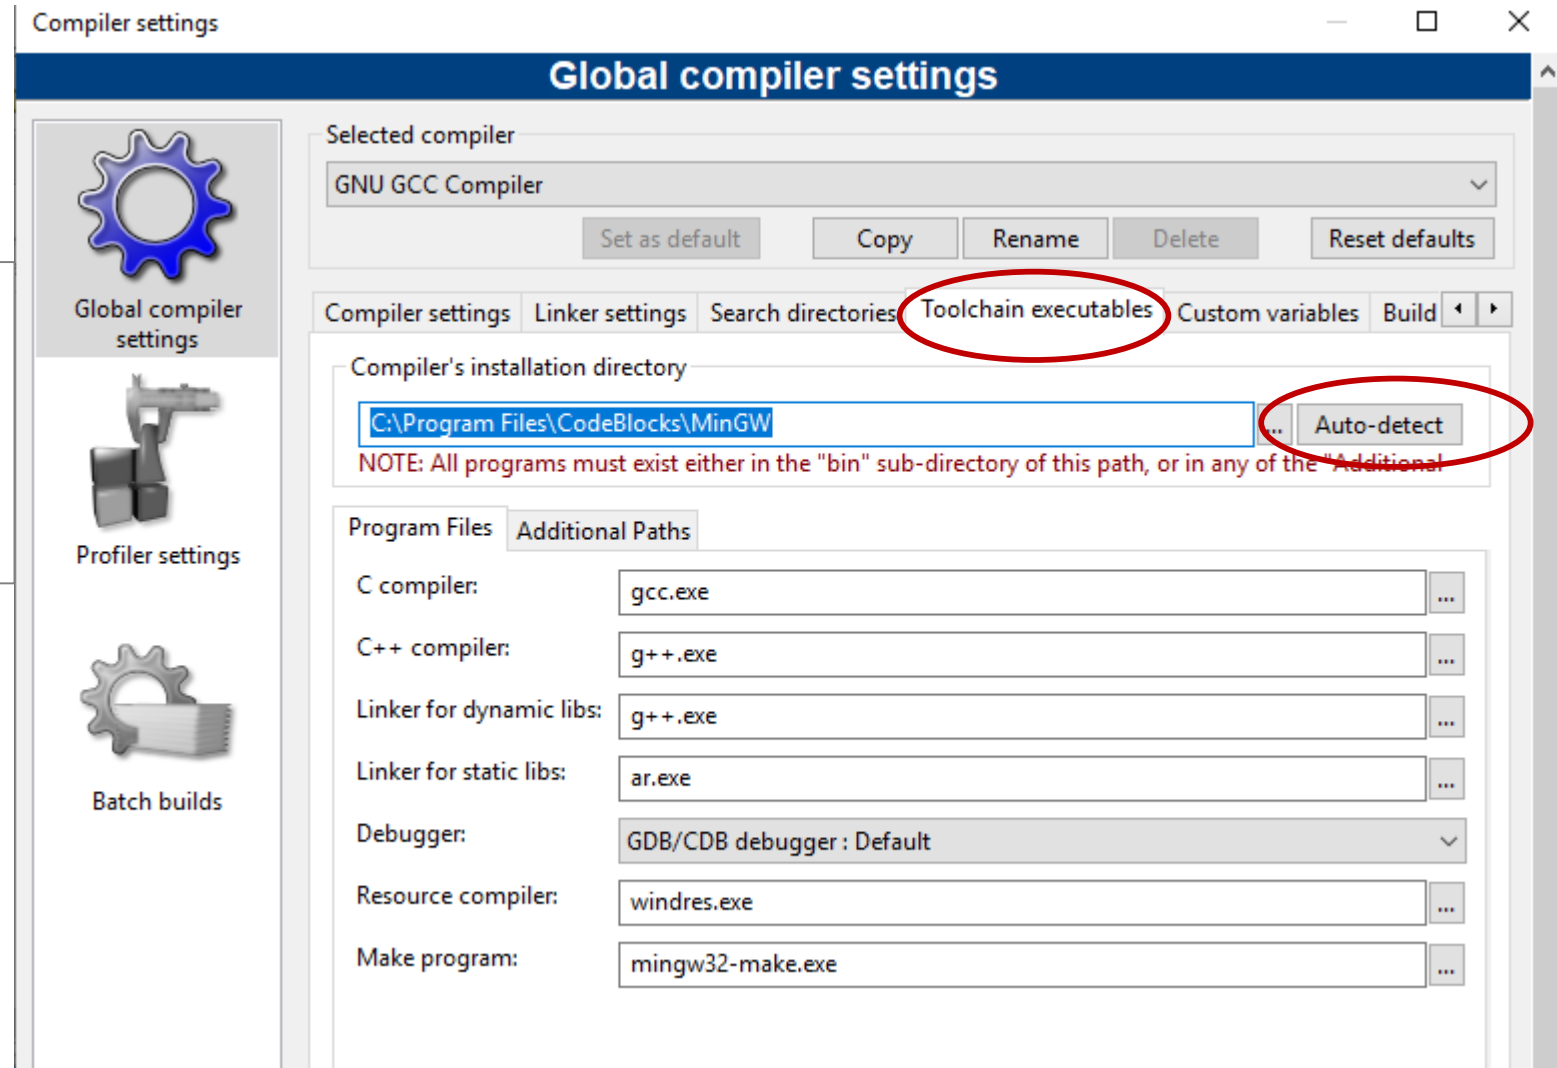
Compiler settings

Global compiler settings

Global compiler settings

Profiler settings

Batch builds

Selected compiler

GNU GCC Compiler

Set as default | Copy | Rename | Delete | Reset defaults

Compiler settings | Linker settings | Search directories | Toolchain executables | Custom variables | Build

Compiler's installation directory

C:\Program Files\CodeBlocks\MinGW

...

Auto-detect

NOTE: All programs must exist either in the "bin" sub-directory of this path, or in any of the "Additional

Program Files | Additional Paths

C compiler: gcc.exe ...

C++ compiler: g++.exe ...

Linker for dynamic libs: g++.exe ...

Linker for static libs: ar.exe ...

Debugger: GDB/CDB debugger : Default

Resource compiler: windres.exe ...

Make program: mingw32-make.exe ...